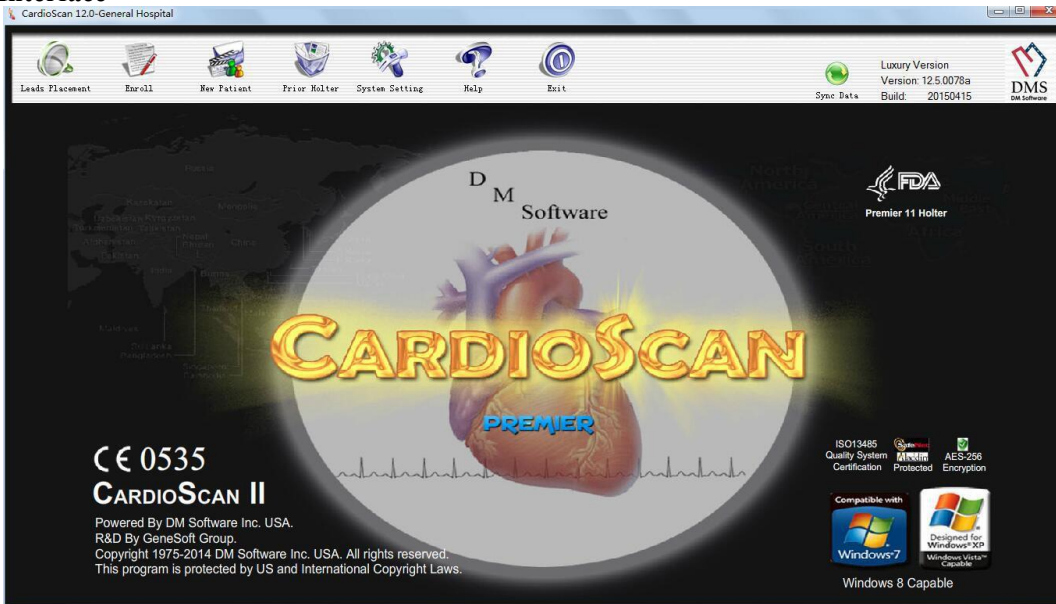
CardioScan 12.0-General Hospital

Leads Placement
Enroll
New Patient
Prior Holter
System Setting
Help
Exit

Sync Data
Luxury Version
Version: 12.5.0078a
Build: 20150415
DMS
DM Software

D
M
Software

FDA
Premier 11 Holter

CARDIOSCAN
PREMIER

CE 0535
CARDIOSCAN II
Powered By DM Software Inc. USA.
R&D By GeneSoft Group.
Copyright 1975-2014 DM Software Inc. USA. All rights reserved.
This program is protected by US and International Copyright Laws.

ISO13485
Quality System
Certification
Protected
AES-256
Encryption

Compatible with
Windows 7
Designed for
Windows XP
Windows Vista
Capable
Windows 8 Capable